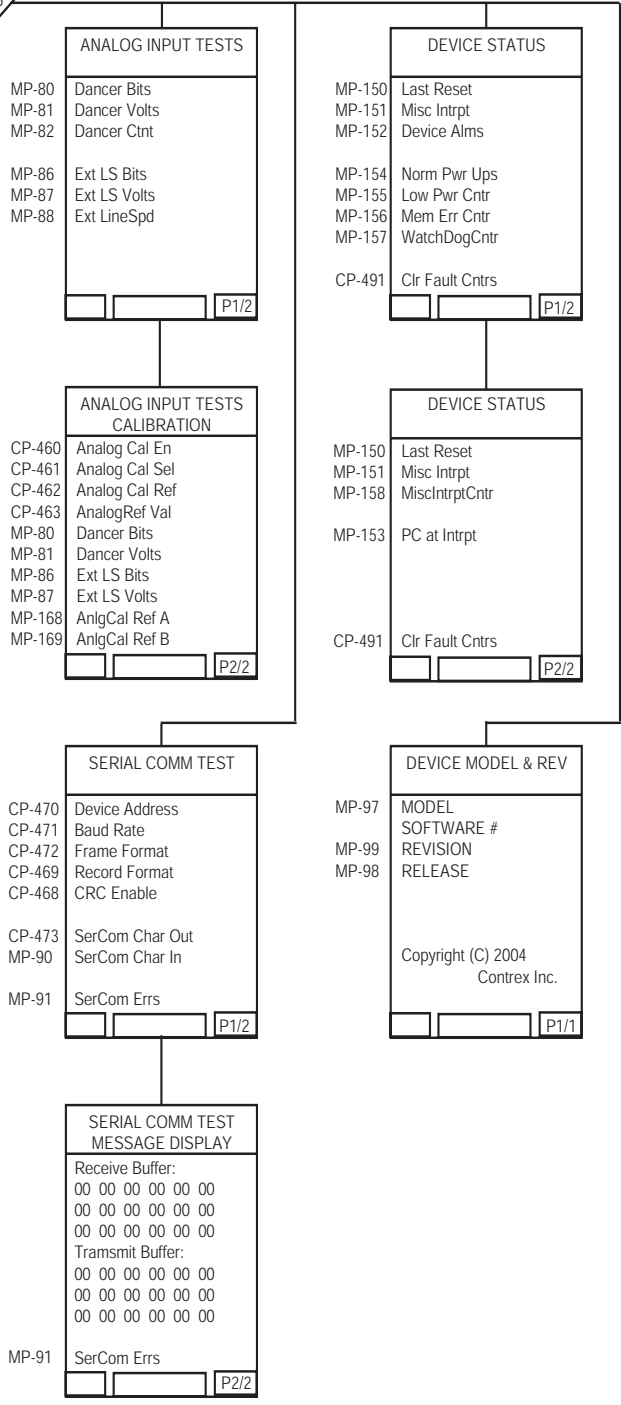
ANALOG INPUT TESTS

MP-80 Dancer Bits
MP-81 Dancer Volts
MP-82 Dancer Ctnt

MP-86 Ext LS Bits
MP-87 Ext LS Volts
MP-88 Ext LineSpd

P1/2

ANALOG INPUT TESTS CALIBRATION

CP-460 Analog Cal En
CP-461 Analog Cal Sel
CP-462 Analog Cal Ref
CP-463 AnalogRef Val
MP-80 Dancer Bits
MP-81 Dancer Volts
MP-86 Ext LS Bits
MP-87 Ext LS Volts
MP-168 AnlgCal Ref A
MP-169 AnlgCal Ref B

P2/2

SERIAL COMM TEST

CP-470 Device Address
CP-471 Baud Rate
CP-472 Frame Format
CP-469 Record Format
CP-468 CRC Enable

CP-473 SerCom Char Out
MP-90 SerCom Char In

MP-91 SerCom Errs

P1/2

SERIAL COMM TEST MESSAGE DISPLAY

Receive Buffer:
00 00 00 00 00 00
00 00 00 00 00 00
00 00 00 00 00 00
Tramsmit Buffer:
00 00 00 00 00 00
00 00 00 00 00 00
00 00 00 00 00 00

MP-91 SerCom Errs

P2/2

DEVICE STATUS

MP-150 Last Reset
MP-151 Misc Intrpt
MP-152 Device Alms

MP-154 Norm Pwr Ups
MP-155 Low Pwr Cntr
MP-156 Mem Err Cntr
MP-157 WatchDogCntr

CP-491 Clr Fault Cntrs

P1/2

DEVICE STATUS

MP-150 Last Reset
MP-151 Misc Intrpt
MP-158 MiscIntrptCntr

MP-153 PC at Intrpt

CP-491 Clr Fault Cntrs

P2/2

DEVICE MODEL & REV

MP-97 MODEL
SOFTWARE #
MP-99 REVISION
MP-98 RELEASE

Copyright (C) 2004
Contrex Inc.

P1/1